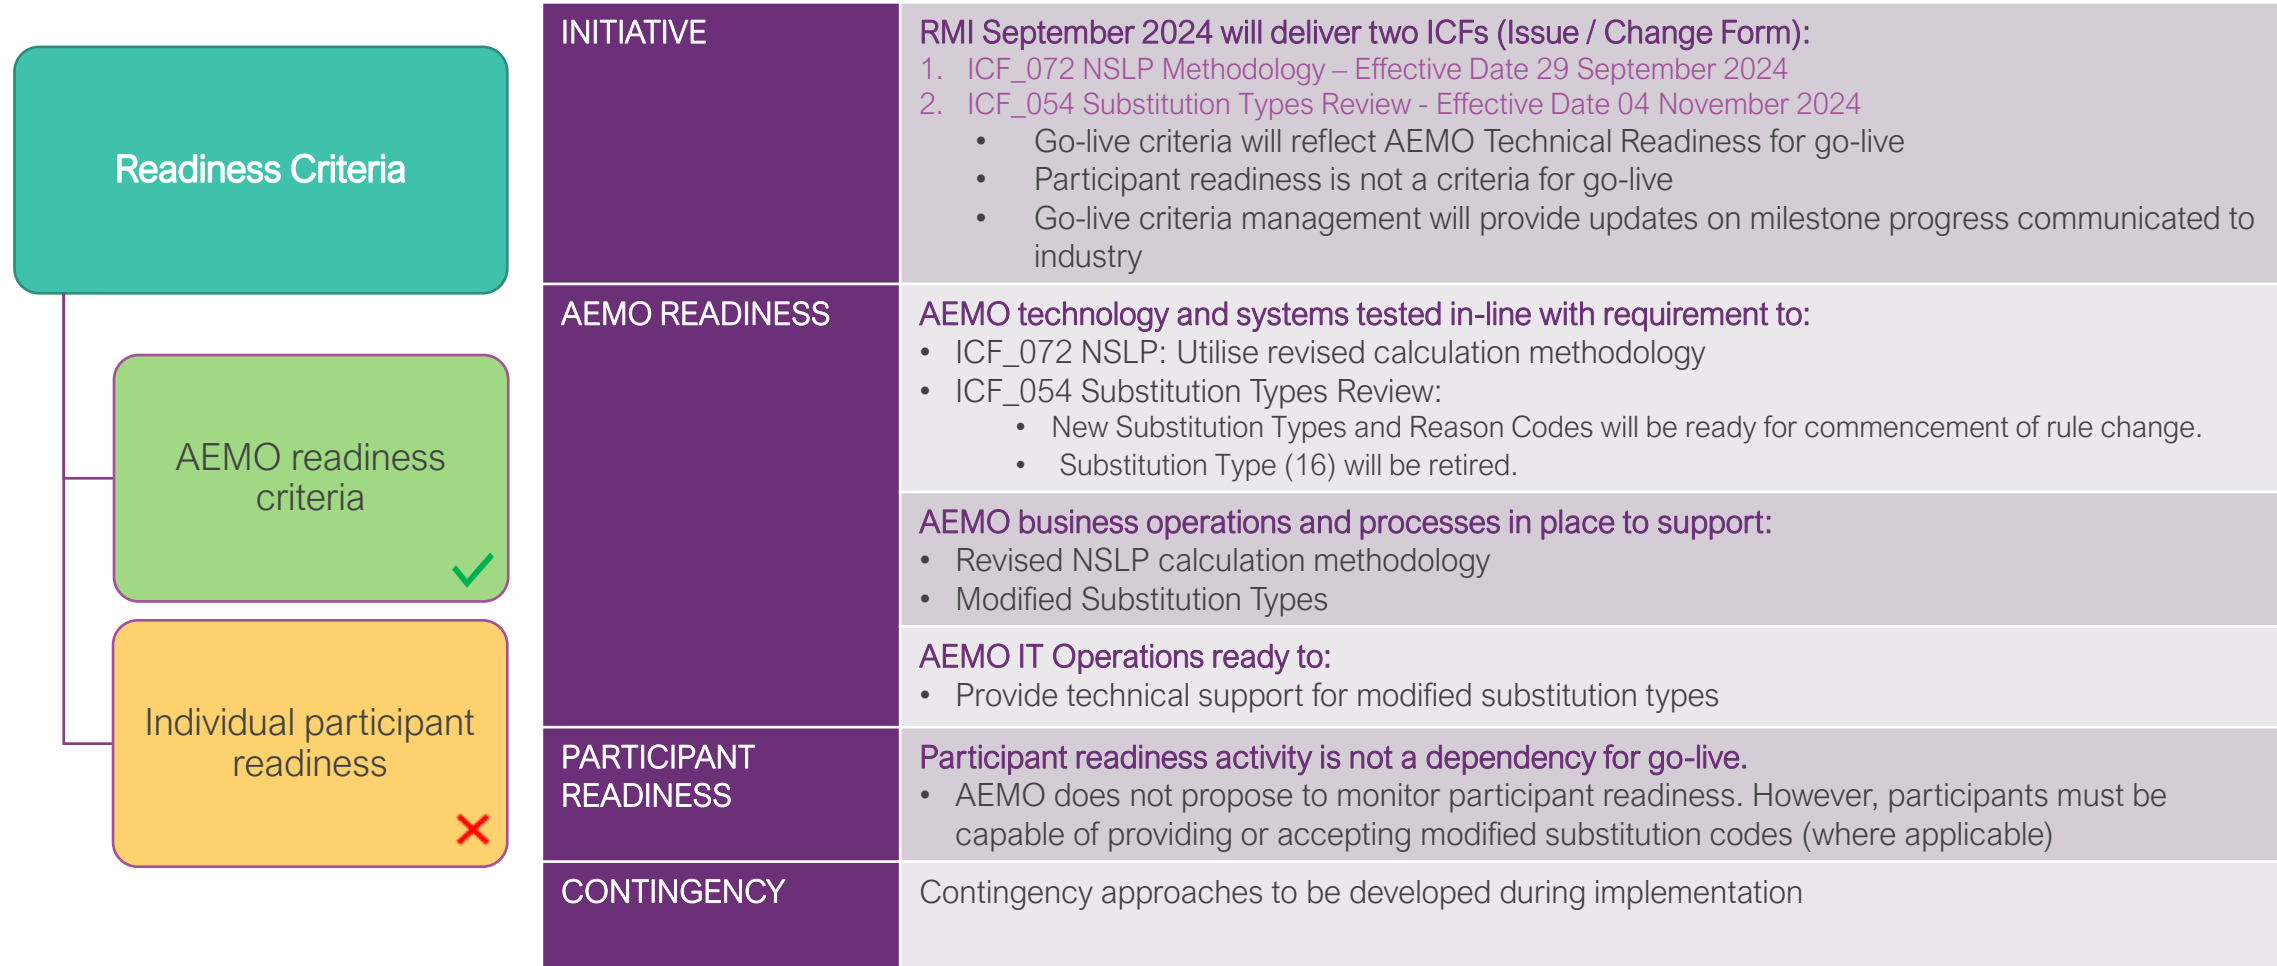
Readiness Criteria

AEMO readiness criteria

Individual participant readiness

| INITIATIVE | RMI September 2024 will deliver two ICFs (Issue / Change Form):<br>1. ICF_072 NSLP Methodology – Effective Date 29 September 2024<br>2. ICF_054 Substitution Types Review - Effective Date 04 November 2024<br>• Go-live criteria will reflect AEMO Technical Readiness for go-live<br>• Participant readiness is not a criteria for go-live<br>• Go-live criteria management will provide updates on milestone progress communicated to industry |
|---|---|
| AEMO READINESS | AEMO technology and systems tested in-line with requirement to:<br>• ICF_072 NSLP: Utilise revised calculation methodology<br>• ICF_054 Substitution Types Review:<br>• New Substitution Types and Reason Codes will be ready for commencement of rule change.<br>• Substitution Type (16) will be retired. |
| | AEMO business operations and processes in place to support:<br>• Revised NSLP calculation methodology<br>• Modified Substitution Types |
| | AEMO IT Operations ready to:<br>• Provide technical support for modified substitution types |
| PARTICIPANT READINESS | Participant readiness activity is not a dependency for go-live.<br>• AEMO does not propose to monitor participant readiness. However, participants must be capable of providing or accepting modified substitution codes (where applicable) |
| CONTINGENCY | Contingency approaches to be developed during implementation |